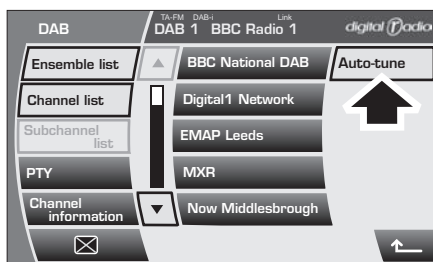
DAB

TA-FM DAB-i Link
DAB 1 BBC Radio 1

digital radio

Ensemble list

Channel list

Subchannel list

PTY

Channel information

BBC National DAB

Digital1 Network

EMAP Leeds

MXR

Now Middlesbrough

Auto-tune